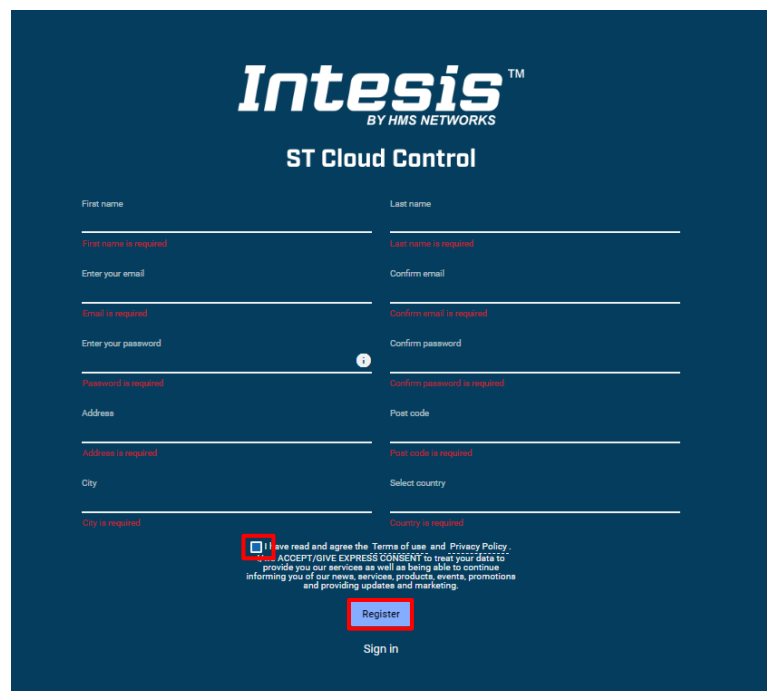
Intesis™
BY HMS NETWORKS

ST Cloud Control

First name
First name is required

Last name
Last name is required

Enter your email
Email is required

Confirm email
Confirm email is required

Enter your password
Password is required

Confirm password
Confirm password is required

Address
Address is required

Post code
Post code is required

City
City is required

Select country
Country is required

I have read and agree the Terms of use and Privacy Policy. I ACCEPT/GIVE EXPRESS CONSENT to treat your data to provide you our services as well as being able to continue informing you of our news, services, products, events, promotions and providing updates and marketing.

Register

Sign in